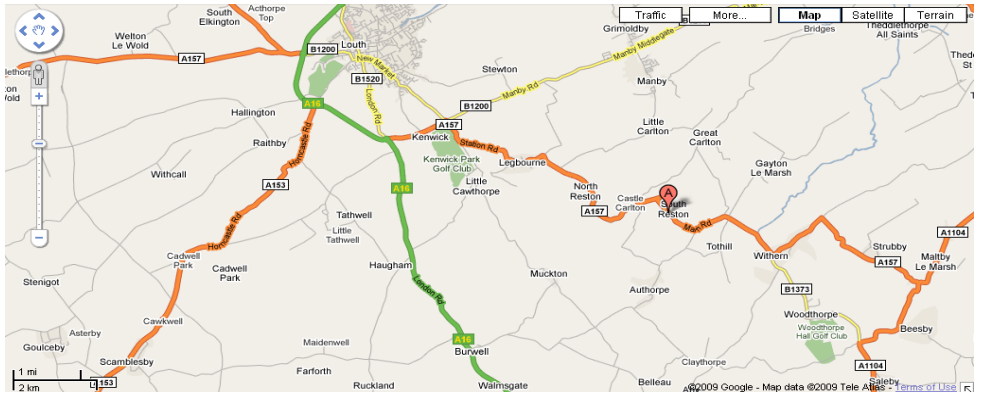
Traffic
More...
Map
Satellite
Terrain

South Elkington
Acthorpe Top
Welton Le Wold
A157
Louth
B1200
New Market
B1520
London Rd
Stewton
Grimoldby
Manby Middlegate
Manby
Theddlethorpe All Saints
Bridges
A16
Hallington
Manby Rd
B1200
A157
Kenwick
Station Rd
Raithby
Horncastle Rd
Kenwick Park Golf Club
Legbourne
Little Carlton
Great Carlton
Gayton Le Marsh
Withcall
A153
A16
Little Cawthorpe
North Reston
Castle Carlton
A
South Reston
A157
Mark Rd
Tathwell
Little Tathwell
Tothill
Withern
Strubby
A1104
A157
Maltby Le Marsh
Horncastle Rd
Cadwell Park
Cadwell Park
Haugham
London Rd
Muckton
Stenigot
Authorpe
B1373
Cawkwell
Asterby
Woodthorpe
Woodthorpe Hall Golf Club
Beesby
Goulceby
Maidenwell
A16
Burwell
Scamblesby
A1104
1 mi
2 km
A153
Farforth
Ruckland
Walmsgate
Belleau
Claythorpe
Saleby
©2009 Google - Map data ©2009 Tele Atlas - Terms of Use